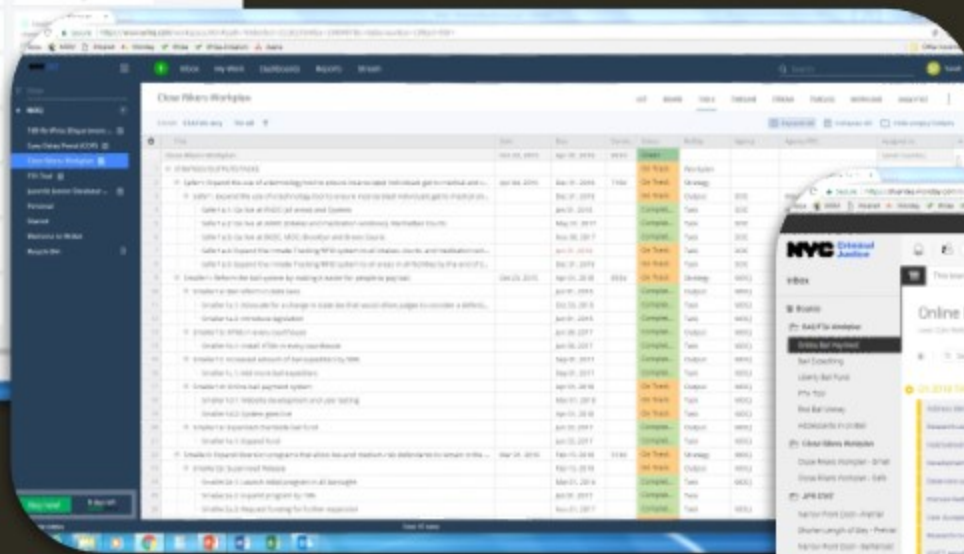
Inbox My Work Dashboards Reports Stream

Close Rikers Workplan

On Track
On Track
Complet...
Complet...
Complet...
On Track
On Track
On Track
Complet...
On Track
Complet...
Complet...
Complet...
On Track
On Track
Complet...
Complet...
On Track
Complet...
Complet...
Complet...
Complet...
On Track
Complet...
Complet...
Complet...

NYC Criminal Justice

Inbox

Online

Online Bail Payment

Close Rikers Workplan